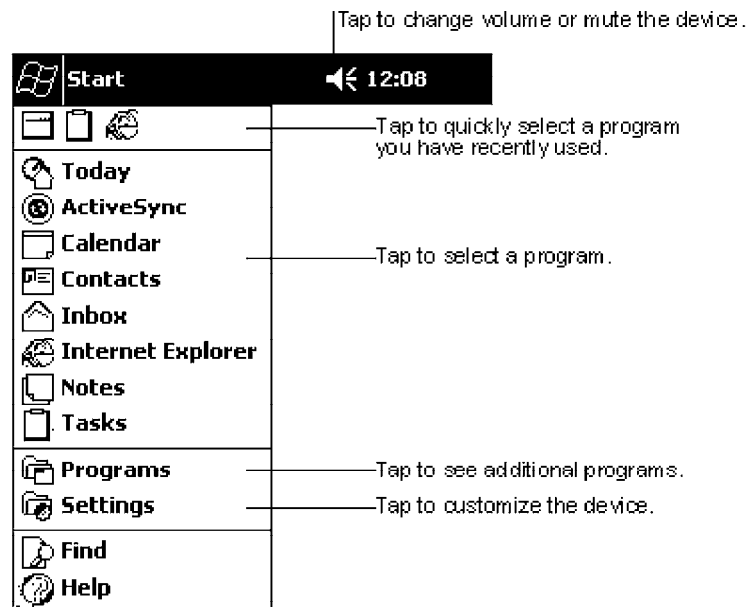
Tap to change volume or mute the device.

Start 12:08

Tap to quickly select a program you have recently used.

Today
ActiveSync
Calendar
Contacts
Inbox
Internet Explorer
Notes
Tasks

Tap to select a program.

Programs
Settings

Tap to see additional programs.
Tap to customize the device.

Find
Help